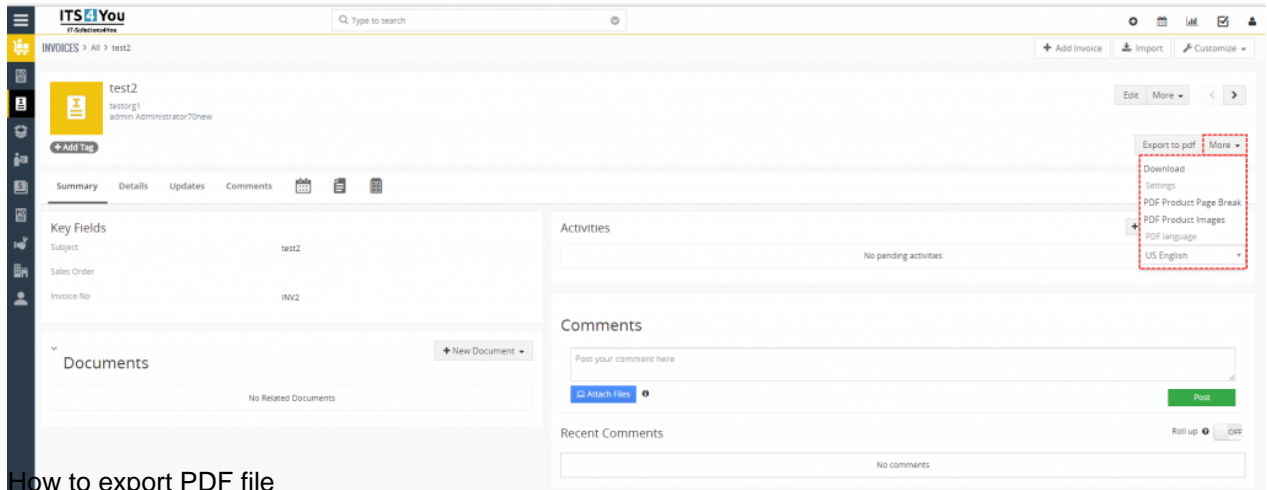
ITS4You
IT-Solutions4You

Type to search

INVOICES > All > test2

+ Add Invoice
Import
Customize

test2
testorg1
admin Administrator70new

+ Add Tag

Edit
More

Export to pdf
More
Download
Settings
PDF Product Page Break
PDF Product Images
PDF language
US English

Summary
Details
Updates
Comments

Key Fields
Subject
test2
Sales Order
Invoice No
INV2

Activities
No pending activities

Documents
+ New Document
No Related Documents

Comments
Post your comment here
Attach Files
Post

Recent Comments
Roll up
OFF
No comments

How to export PDF file